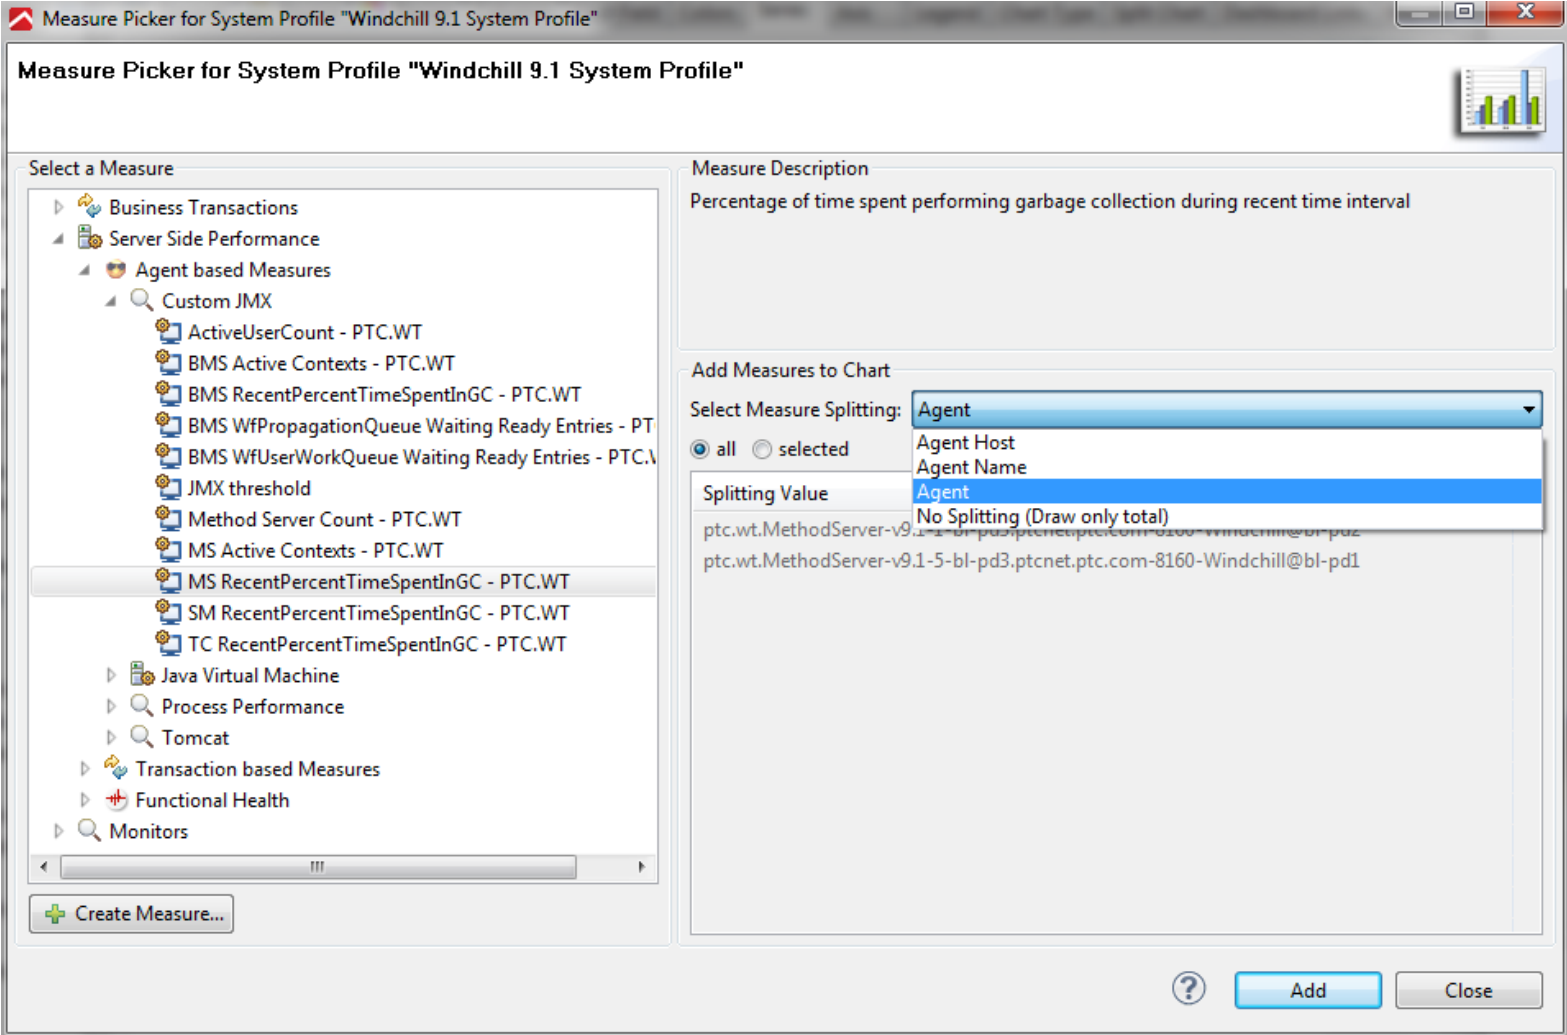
Measure Picker for System Profile "Windchill 9.1 System Profile"

Measure Picker for System Profile "Windchill 9.1 System Profile"

Select a Measure

Business Transactions
Server Side Performance
Agent based Measures
Custom JMX
ActiveUserCount - PTC.WT
BMS Active Contexts - PTC.WT
BMS RecentPercentTimeSpentInGC - PTC.WT
BMS WfPropagationQueue Waiting Ready Entries - PT
BMS WfUserWorkQueue Waiting Ready Entries - PTC.\
JMX threshold
Method Server Count - PTC.WT
MS Active Contexts - PTC.WT
MS RecentPercentTimeSpentInGC - PTC.WT
SM RecentPercentTimeSpentInGC - PTC.WT
TC RecentPercentTimeSpentInGC - PTC.WT
Java Virtual Machine
Process Performance
Tomcat
Transaction based Measures
Functional Health
Monitors

Create Measure...

Measure Description

Percentage of time spent performing garbage collection during recent time interval

Add Measures to Chart

Select Measure Splitting: Agent

all selected

Agent Host
Agent Name
Agent
No Splitting (Draw only total)

Splitting Value

ptc.wt.MethodServer-v9.1-1-bl-pd3.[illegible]
ptc.wt.MethodServer-v9.1-5-bl-pd3.ptcnet.ptc.com-8160-Windchill@bl-pd1

?

Add

Close